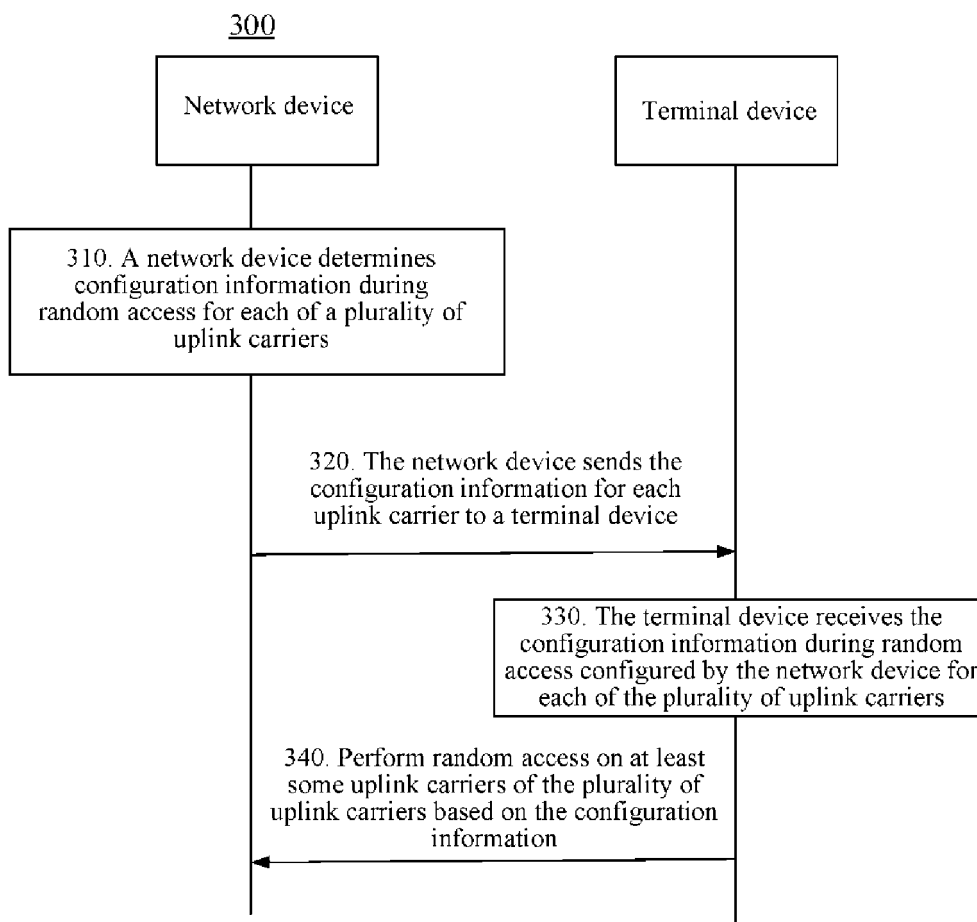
300

Network device

Terminal device

310. A network device determines configuration information during random access for each of a plurality of uplink carriers

320. The network device sends the configuration information for each uplink carrier to a terminal device

330. The terminal device receives the configuration information during random access configured by the network device for each of the plurality of uplink carriers

340. Perform random access on at least some uplink carriers of the plurality of uplink carriers based on the configuration information